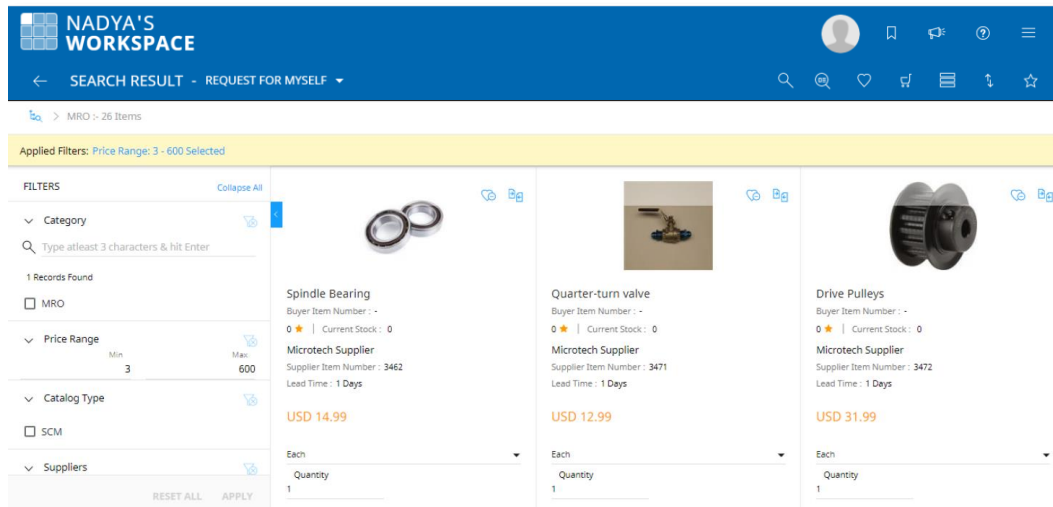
NADYA'S WORKSPACE

← SEARCH RESULT - REQUEST FOR MYSELF ▾

> MRO :- 26 Items

Applied Filters: Price Range: 3 - 600 Selected

FILTERS Collapse All

Category

Type atleast 3 characters & hit Enter

1 Records Found

MRO

Price Range

Min 3

Max 600

Catalog Type

SCM

Suppliers

RESET ALL APPLY

Spindle Bearing

Buyer Item Number : -

0 ★ | Current Stock : 0

Microtech Supplier

Supplier Item Number : 3462

Lead Time : 1 Days

USD 14.99

Each

Quantity

1

Quarter-turn valve

Buyer Item Number : -

0 ★ | Current Stock : 0

Microtech Supplier

Supplier Item Number : 3471

Lead Time : 1 Days

USD 12.99

Each

Quantity

1

Drive Pulleys

Buyer Item Number : -

0 ★ | Current Stock : 0

Microtech Supplier

Supplier Item Number : 3472

Lead Time : 1 Days

USD 31.99

Each

Quantity

1